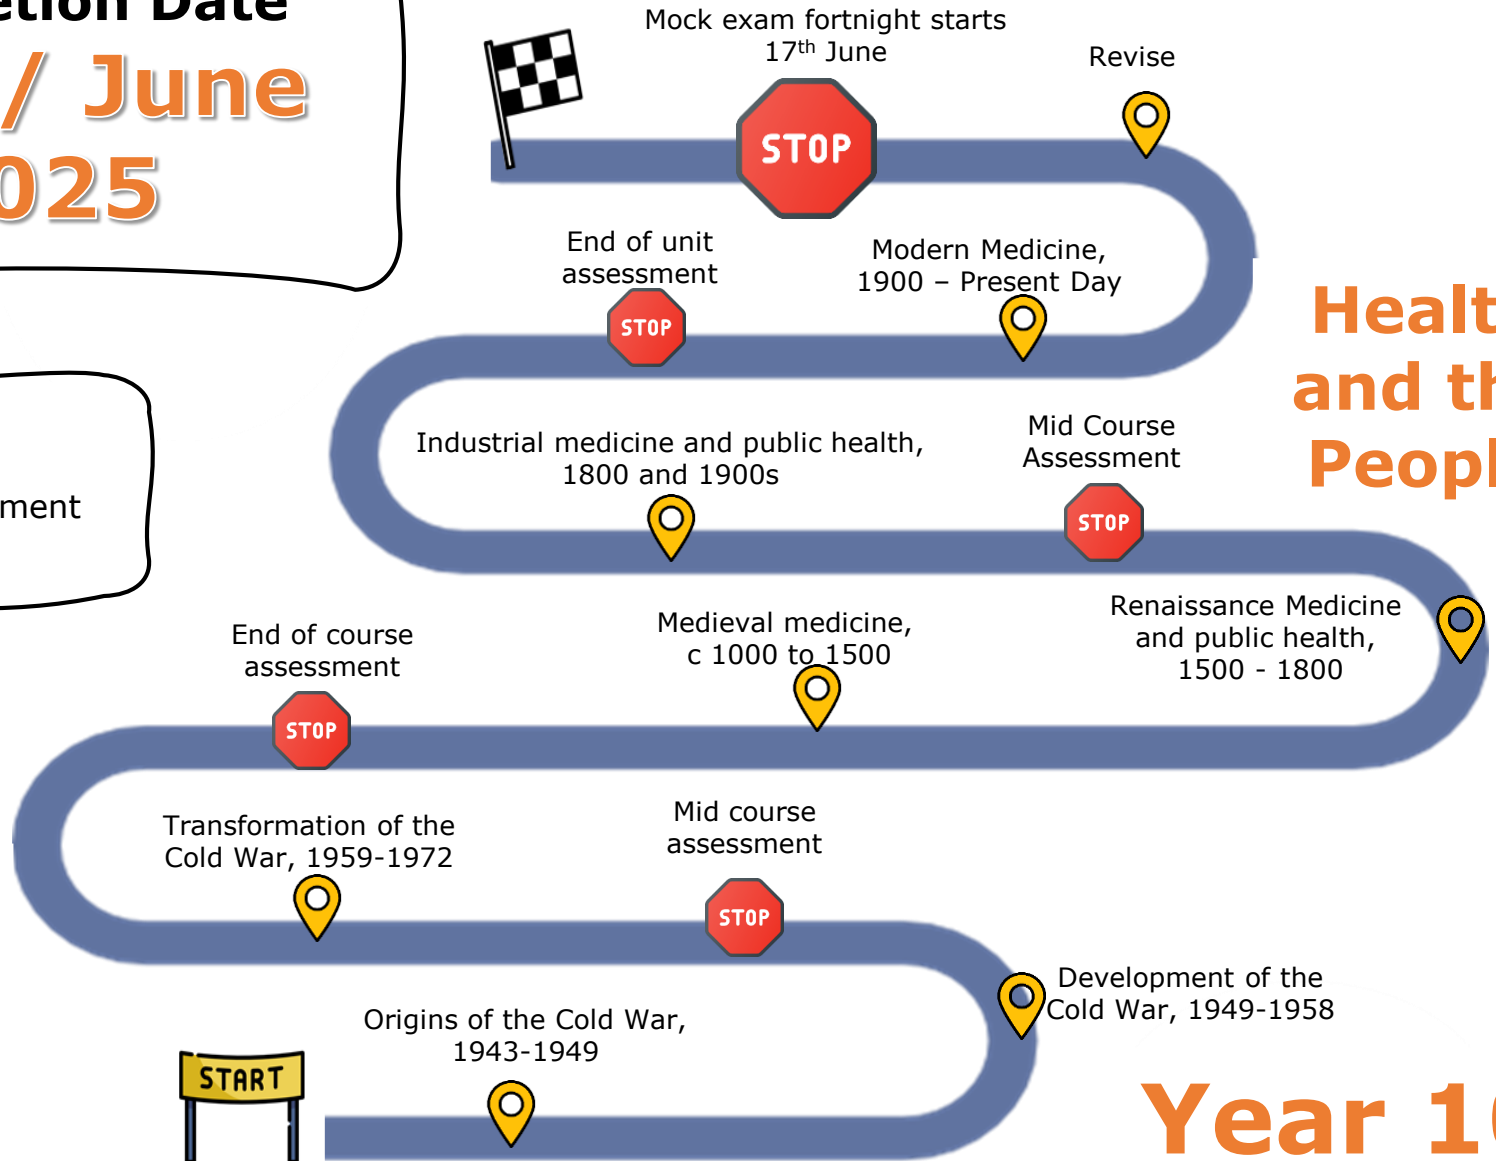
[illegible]etion Date
/ June
025

ment

Mock exam fortnight starts 17$^{th}$ June

STOP

Revise

End of unit assessment

STOP

Modern Medicine, 1900 – Present Day

Health and th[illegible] Peopl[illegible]

Industrial medicine and public health, 1800 and 1900s

Mid Course Assessment

STOP

Renaissance Medicine and public health, 1500 - 1800

End of course assessment

Medieval medicine, c 1000 to 1500

STOP

Transformation of the Cold War, 1959-1972

Mid course assessment

STOP

Development of the Cold War, 1949-1958

Origins of the Cold War, 1943-1949

START

Year 1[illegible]